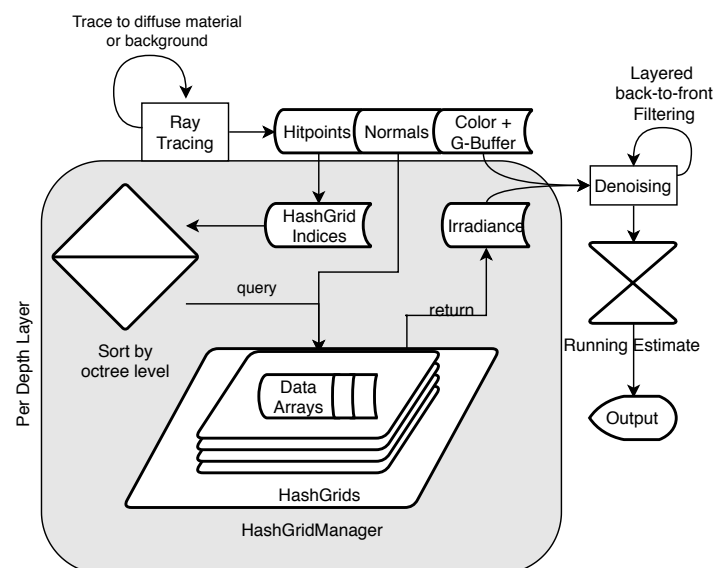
Trace to diffuse material or background

Ray Tracing

Hitpoints

Normals

Color + G-Buffer

Layered back-to-front Filtering

Denoising

HashGrid Indices

Irradiance

query

return

Per Depth Layer

Sort by octree level

Data Arrays

HashGrids

HashGridManager

Running Estimate

Output